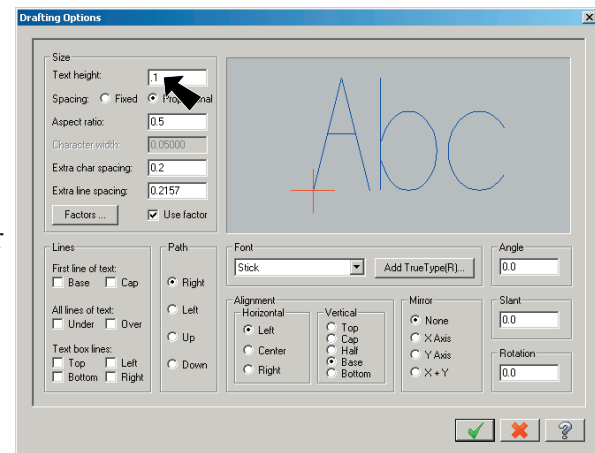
Drafting Options

Size
Text height: .1
Spacing: Fixed Proportional
Aspect ratio: 0.5
Character width: 0.05000
Extra char spacing: 0.2
Extra line spacing: 0.2157
Factors ...
Use factor

Abc

Lines
First line of text:
Base Cap
All lines of text:
Under Over
Text box lines:
Top Left
Bottom Right

Path
Right
Left
Up
Down

Font
Stick
Add TrueType(R)...

Alignment
Horizontal
Left
Center
Right

Vertical
Top
Cap
Half
Base
Bottom

Mirror
None
X Axis
Y Axis
X + Y

Angle
0.0

Slant
0.0

Rotation
0.0